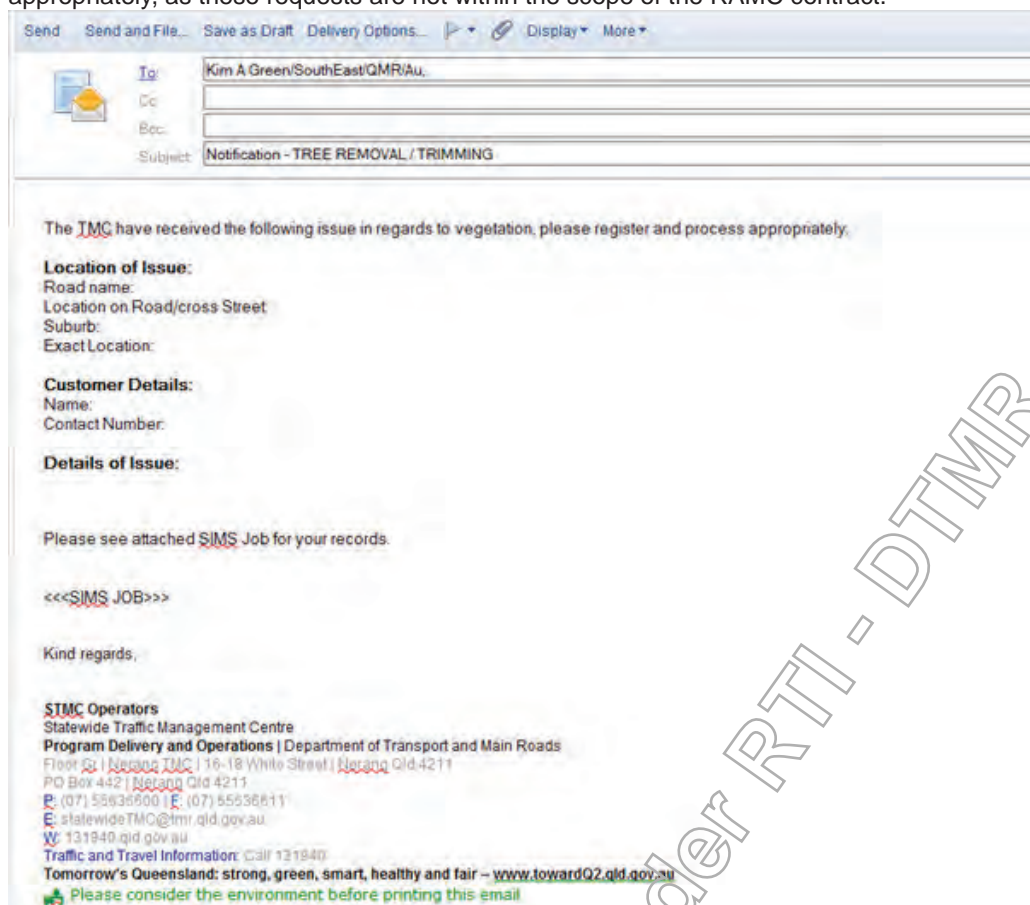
appropriately, as these requests are not within the scope of the RAMC contract.

Send Send and File... Save as Draft Delivery Options... Display More

To: Kim A Green/SouthEast/QMR/Au,
Cc:
Bcc:
Subject: Notification - TREE REMOVAL / TRIMMING

The TMC have received the following issue in regards to vegetation, please register and process appropriately.

**Location of Issue:**
Road name:
Location on Road/cross Street:
Suburb:
Exact Location:

**Customer Details:**
Name:
Contact Number:

**Details of Issue:**

Please see attached SIMS Job for your records.

<<<SIMS JOB>>>

Kind regards,

**STMC Operators**
Statewide Traffic Management Centre
**Program Delivery and Operations** | Department of Transport and Main Roads
Floor G | Nerang TMC | 16-18 White Street | Nerang Qld 4211
PO Box 442 | Nerang Qld 4211
P: (07) 55636600 | F: (07) 55636611
E: statewideTMC@tmr.qld.gov.au
W: 131940.qld.gov.au
Traffic and Travel Information: Call 131940
**Tomorrow's Queensland: strong, green, smart, healthy and fair – www.towardQ2.qld.gov.au**
Please consider the environment before printing this email

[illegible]der RTI - DTMR